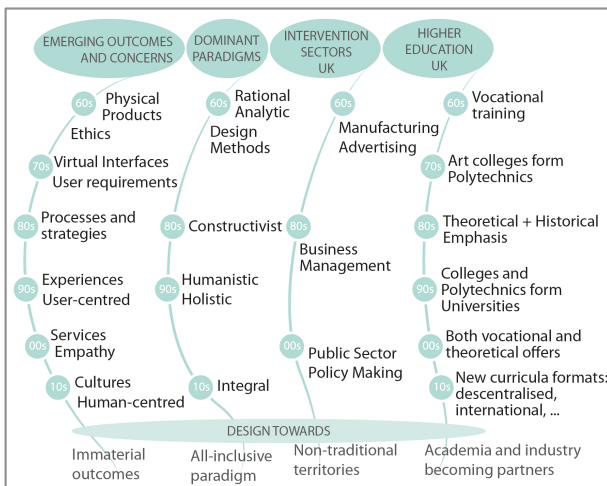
EMERGING OUTCOMES AND CONCERNS

DOMINANT PARADIGMS

INTERVENTION SECTORS UK

HIGHER EDUCATION UK

60s Physical Products
Ethics

70s Virtual Interfaces
User requirements

80s Processes and strategies

90s Experiences
User-centred

00s Services
Empathy

10s Cultures
Human-centred

60s Rational Analytic
Design Methods

80s Constructivist

90s Humanistic
Holistic

10s Integral

60s
Manufacturing
Advertising

80s
Business
Management

00s Public Sector
Policy Making

60s Vocational training

70s Art colleges form Polytechnics

80s Theoretical + Historical Emphasis

90s Colleges and Polytechnics form Universities

00s Both vocational and theoretical offers

10s New curricula formats: descentralised, international, ...

DESIGN TOWARDS

Immaterial outcomes

All-inclusive paradigm

Non-traditional territories

Academia and industry becoming partners